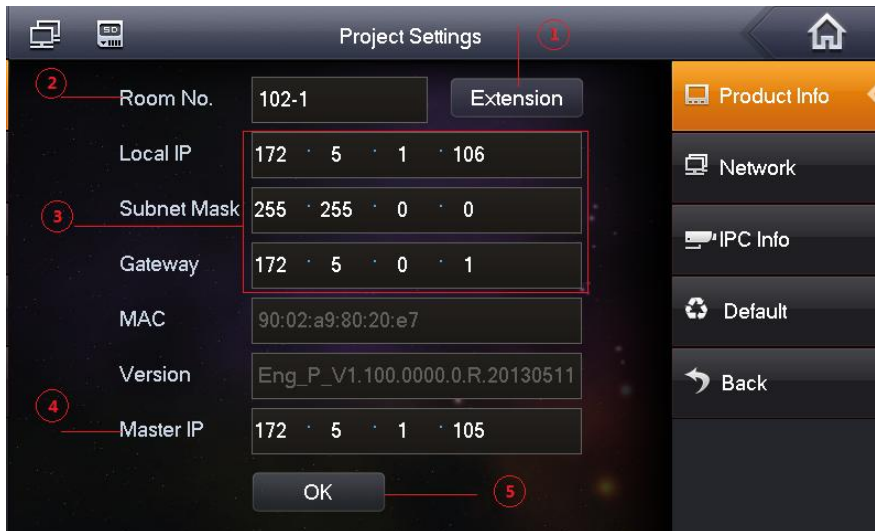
SD

Project Settings

1

2

Room No. 102-1

Extension

Local IP 172 . 5 . 1 . 106

3

Subnet Mask 255 . 255 . 0 . 0

Gateway 172 . 5 . 0 . 1

MAC 90:02:a9:80:20:e7

Version Eng_P_V1.100.0000.0.R.20130511

4

Master IP 172 . 5 . 1 . 105

OK

5

Product Info

Network

IPC Info

Default

Back